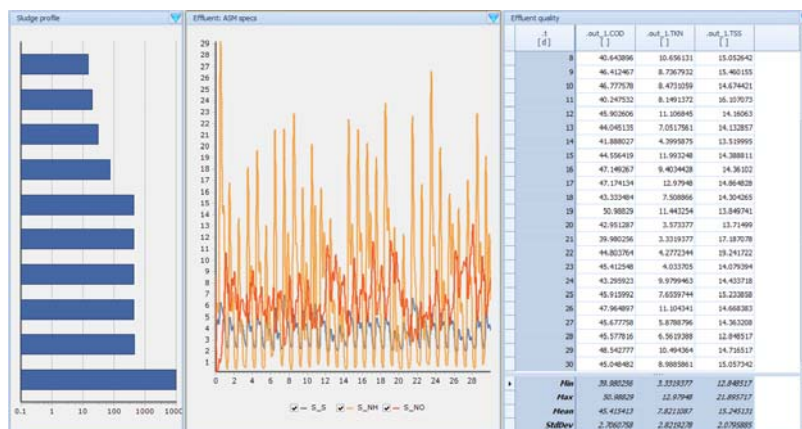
Sludge profile

0.1 1 10 100 1000 1000

Effluent: ASM specs

29
28
27
26
25
24
23
22
21
20
19
18
17
16
15
14
13
12
11
10
9
8
7
6
5
4
3
2
1
0

0 2 4 6 8 10 12 14 16 18 20 22 24 26 28

S_S S_NH S_NO

Effluent quality

| .t [d] | .out_1.COD [] | .out_1.TKN [] | .out_1.TSS [] |
|---|---|---|---|
| 8 | 40.643896 | 10.656131 | 15.052642 |
| 9 | 46.412467 | 8.7367932 | 15.460155 |
| 10 | 46.777578 | 8.4731059 | 14.674421 |
| 11 | 40.247532 | 8.1491372 | 16.107073 |
| 12 | 45.902606 | 11.106845 | 14.16063 |
| 13 | 44.045135 | 7.0517561 | 14.132857 |
| 14 | 41.888027 | 4.3995875 | 13.519995 |
| 15 | 44.556419 | 11.993248 | 14.388811 |
| 16 | 47.149267 | 9.4034428 | 14.36102 |
| 17 | 47.174134 | 12.97948 | 14.864828 |
| 18 | 43.333484 | 7.508866 | 14.304265 |
| 19 | 50.98829 | 11.443254 | 13.849741 |
| 20 | 42.951287 | 3.573377 | 13.71499 |
| 21 | 39.980256 | 3.3319377 | 17.187078 |
| 22 | 44.803764 | 4.2772344 | 15.241722 |
| 23 | 45.412548 | 4.033705 | 14.079394 |
| 24 | 43.295923 | 9.9799463 | 14.433718 |
| 25 | 45.915992 | 7.6559744 | 15.233858 |
| 26 | 47.964897 | 11.104341 | 14.668383 |
| 27 | 45.677758 | 5.8788796 | 14.363208 |
| 28 | 45.577816 | 6.5619388 | 12.848517 |
| 29 | 48.542777 | 10.494364 | 14.716517 |
| 30 | 45.048482 | 8.9885861 | 15.057342 |
| Min | 39.980256 | 3.3319377 | 12.848517 |
| Max | 50.98829 | 12.97948 | 21.895717 |
| Mean | 45.415413 | 7.8211087 | 15.245131 |
| StdDev | 2.7060758 | 2.8219278 | 2.0795885 |